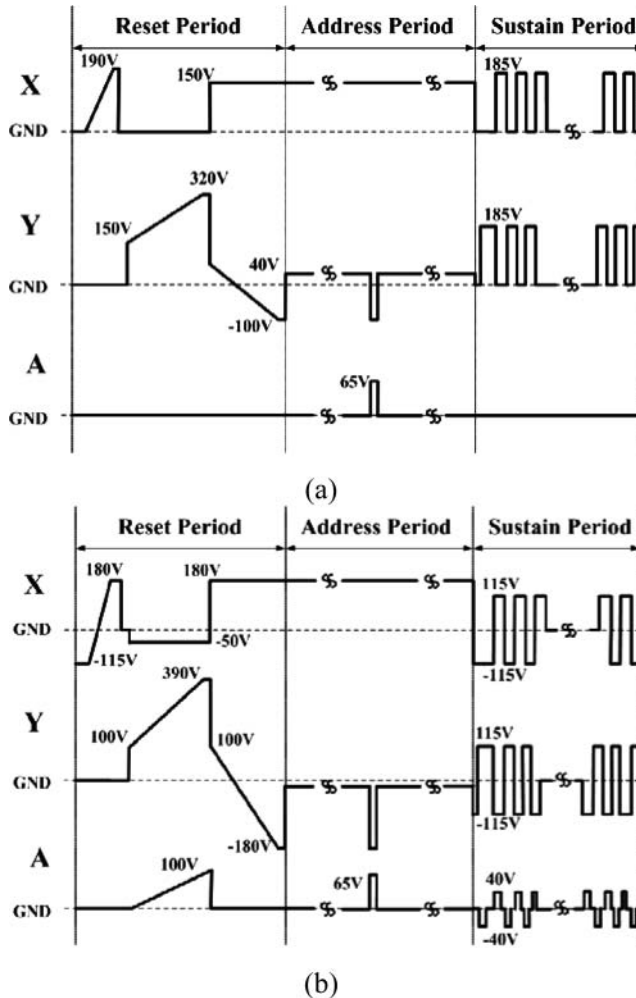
Reset Period
Address Period
Sustain Period
X
190V
150V
185V
GND
Y
320V
150V
185V
40V
GND
-100V
A
65V
GND

(a)

Reset Period
Address Period
Sustain Period
X
180V
180V
115V
GND
-115V
-50V
-115V
Y
390V
100V
100V
115V
GND
-115V
-180V
A
100V
65V
40V
GND
-40V

(b)